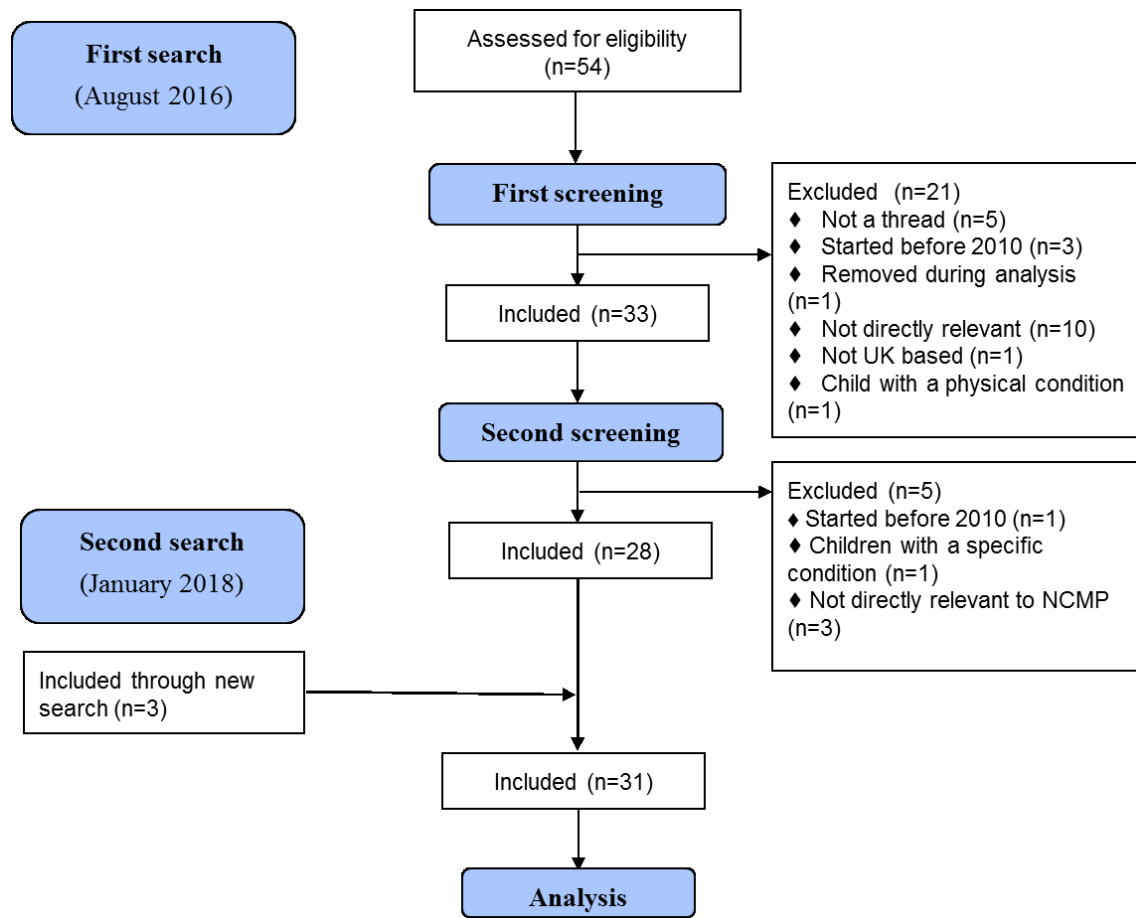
First search
(August 2016)

Assessed for eligibility
(n=54)

First screening

Excluded (n=21)
♦ Not a thread (n=5)
♦ Started before 2010 (n=3)
♦ Removed during analysis (n=1)
♦ Not directly relevant (n=10)
♦ Not UK based (n=1)
♦ Child with a physical condition (n=1)

Included (n=33)

Second screening

Excluded (n=5)
♦ Started before 2010 (n=1)
♦ Children with a specific condition (n=1)
♦ Not directly relevant to NCMP (n=3)

Second search
(January 2018)

Included (n=28)

Included through new search (n=3)

Included (n=31)

Analysis